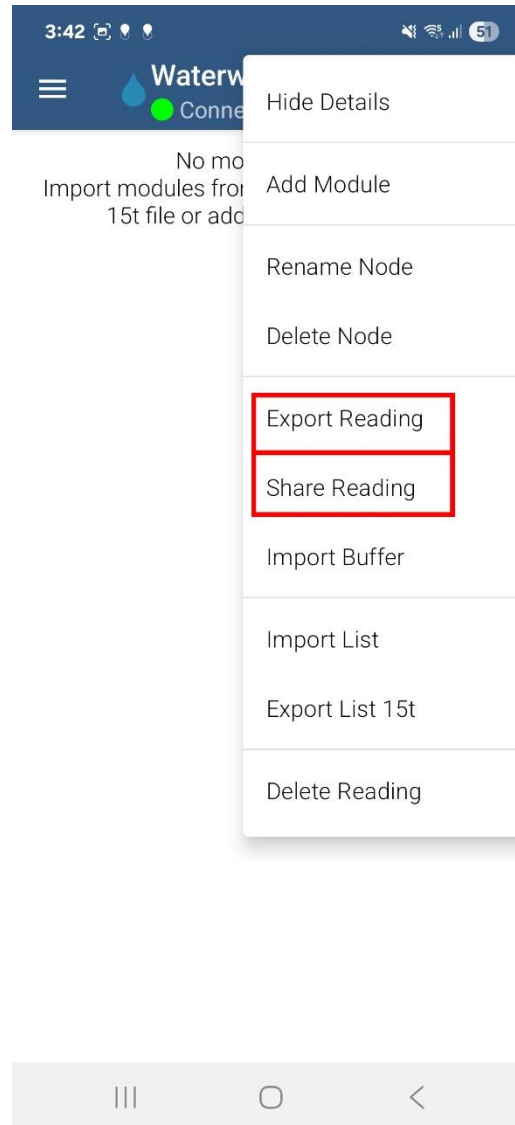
3:42 51

Waterw
Conne

No mo
Import modules fror
15t file or add

Hide Details

Add Module

Rename Node

Delete Node

Export Reading

Share Reading

Import Buffer

Import List

Export List 15t

Delete Reading